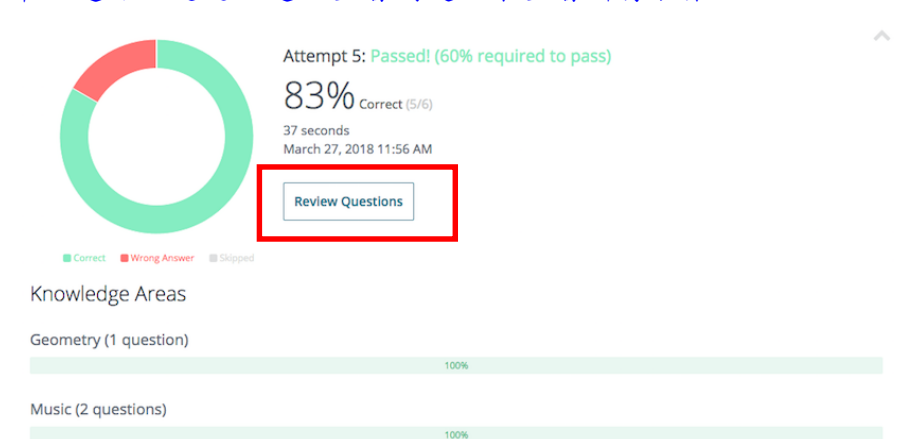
Attempt 5: Passed! (60% required to pass)

83% Correct (5/6)

37 seconds
March 27, 2018 11:56 AM

Review Questions

Correct Wrong Answer Skipped

Knowledge Areas

Geometry (1 question)

100%

Music (2 questions)

100%